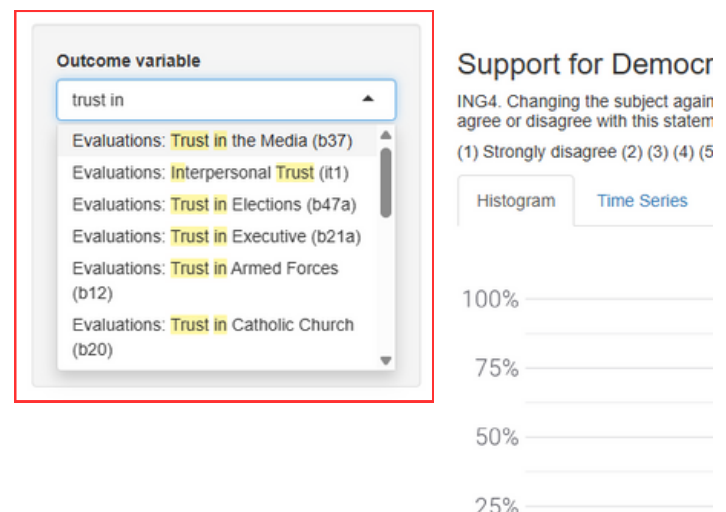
Outcome variable

trust in

Evaluations: Trust in the Media (b37)

Evaluations: Interpersonal Trust (it1)

Evaluations: Trust in Elections (b47a)

Evaluations: Trust in Executive (b21a)

Evaluations: Trust in Armed Forces (b12)

Evaluations: Trust in Catholic Church (b20)

Support for Democr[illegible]

ING4. Changing the subject agai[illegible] agree or disagree with this statem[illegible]

(1) Strongly disagree (2) (3) (4) (5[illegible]

Histogram

Time Series

100%

75%

50%

25%